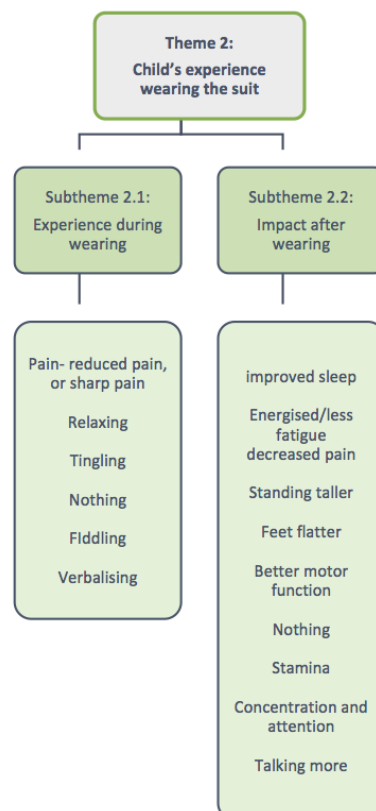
Theme 2:
Child's experience wearing the suit

Subtheme 2.1:
Experience during wearing

Pain- reduced pain, or sharp pain

Relaxing

Tingling

Nothing

FIddling

Verbalising

Subtheme 2.2:
Impact after wearing

improved sleep

Energised/less fatigue decreased pain

Standing taller

Feet flatter

Better motor function

Nothing

Stamina

Concentration and attention

Talking more